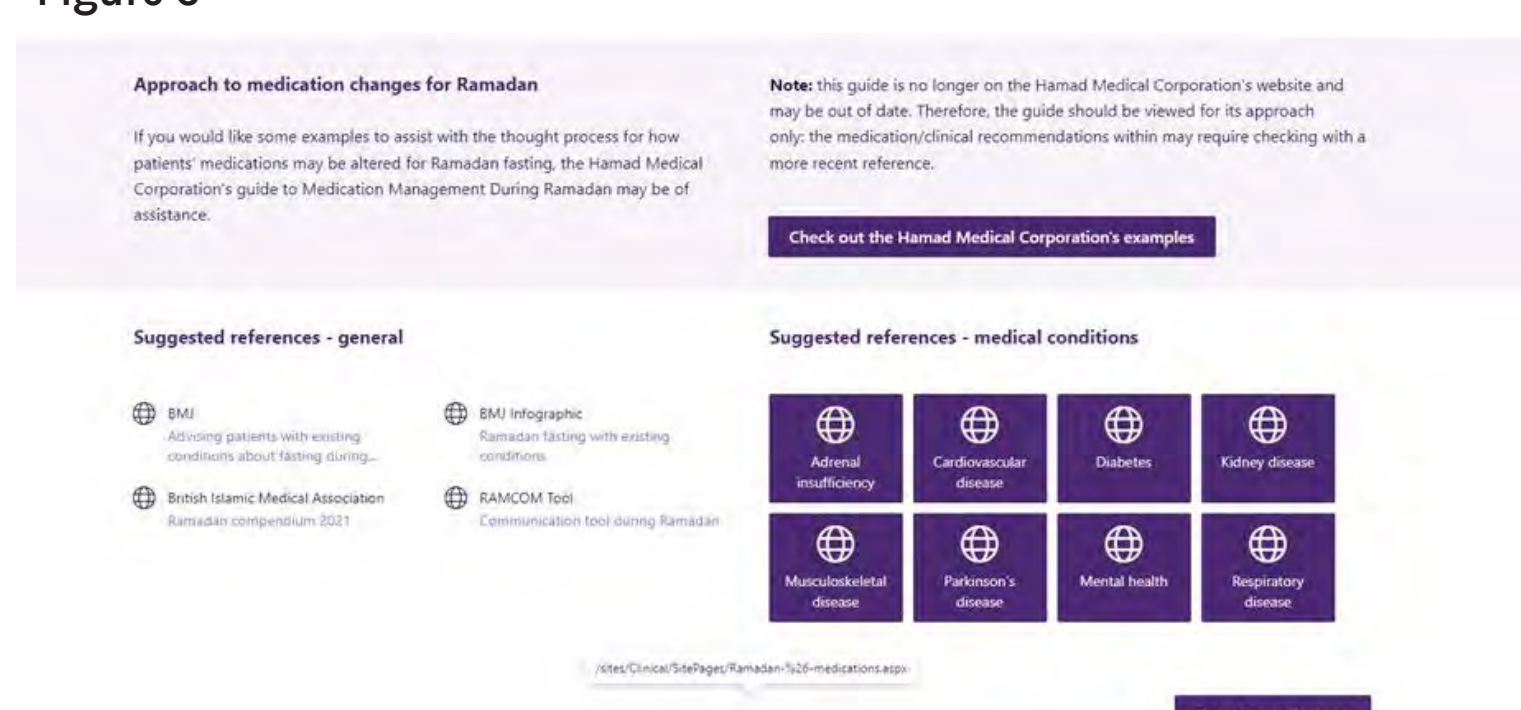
Figure 3

Approach to medication changes for Ramadan

If you would like some examples to assist with the thought process for how patients' medications may be altered for Ramadan fasting, the Hamad Medical Corporation's guide to Medication Management During Ramadan may be of assistance.

Note: this guide is no longer on the Hamad Medical Corporation's website and may be out of date. Therefore, the guide should be viewed for its approach only: the medication/clinical recommendations within may require checking with a more recent reference.

Check out the Hamad Medical Corporation's examples

Suggested references - general

BMJ
Advising patients with existing conditions about fasting during...

BMJ Infographic
Ramadan fasting with existing conditions

British Islamic Medical Association
Ramadan compendium 2021

RAMCOM Tool
Communication tool during Ramadan

Suggested references - medical conditions

Adrenal insufficiency

Cardiovascular disease

Diabetes

Kidney disease

Musculoskeletal disease

Parkinson's disease

Mental health

Respiratory disease

/sites/Clinical/SitePages/Ramadan-%26-medications.aspx